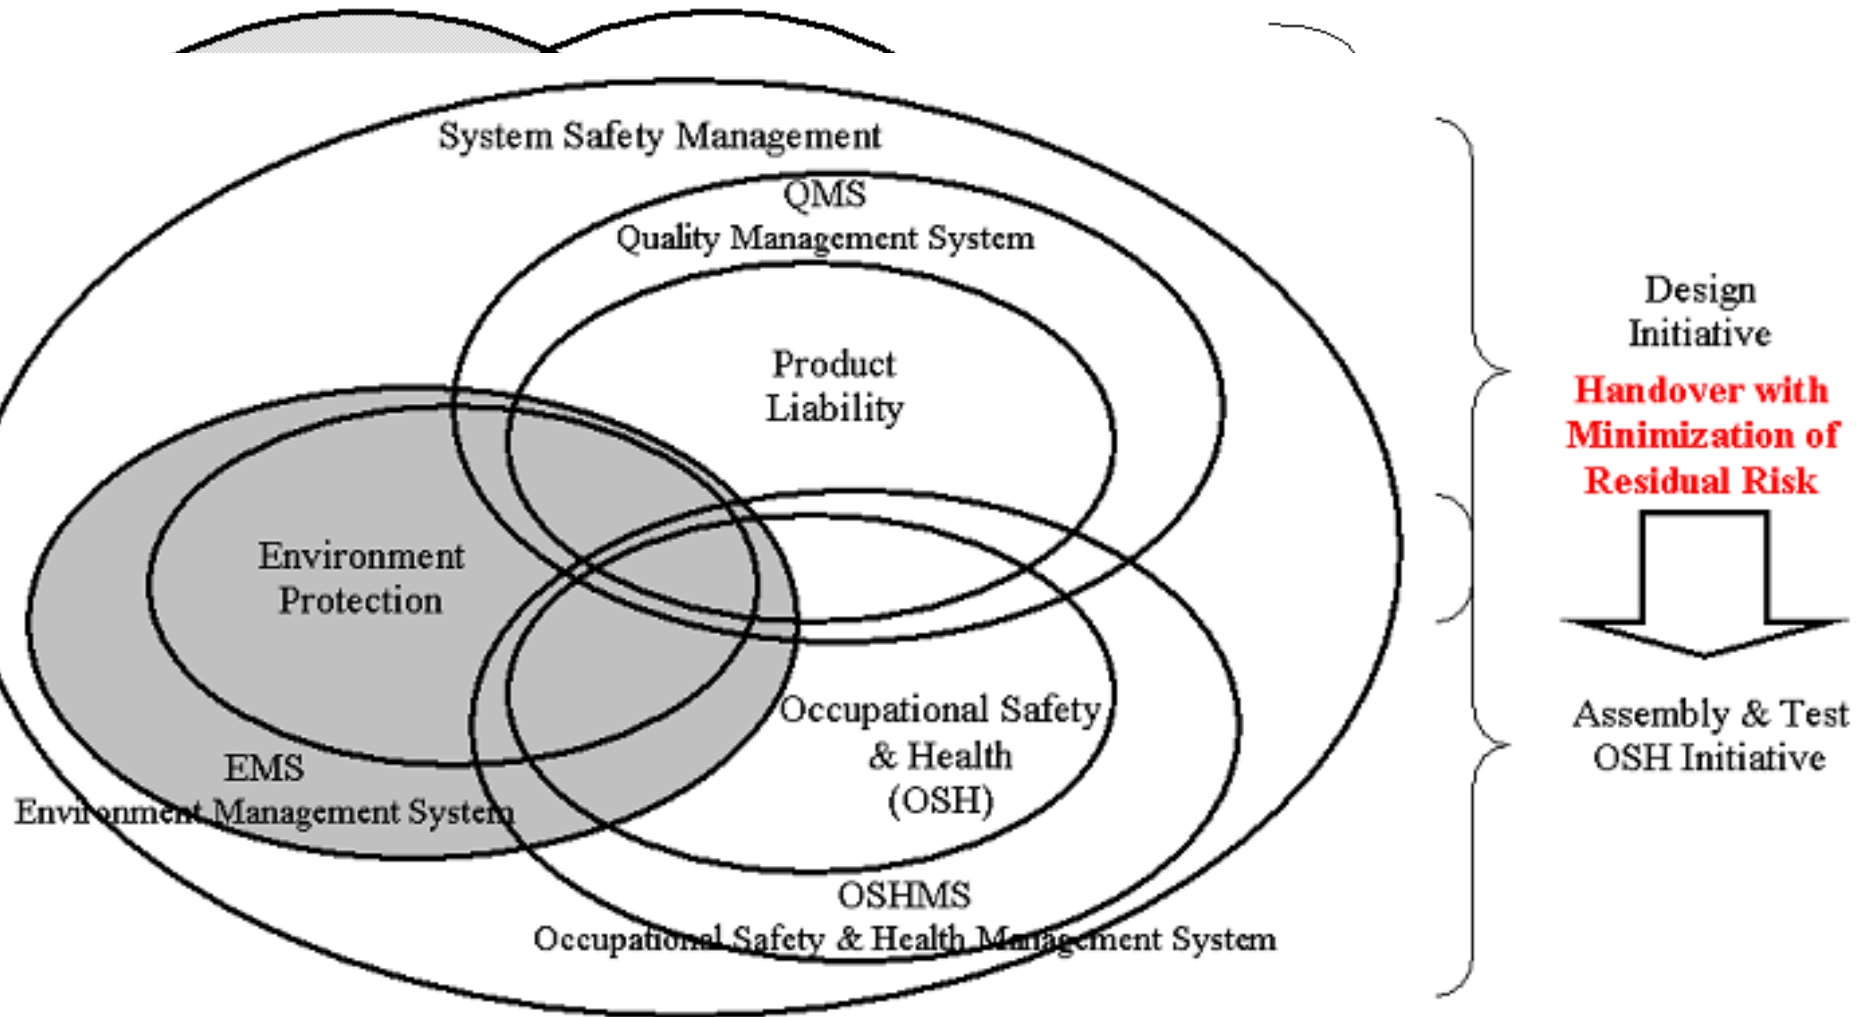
System Safety Management

QMS
Quality Management System

Product
Liability

Environment
Protection

EMS
Environment Management System

Occupational Safety
& Health
(OSH)

OSHMS
Occupational Safety & Health Management System

Design
Initiative

Handover with
Minimization of
Residual Risk

Assembly & Test
OSH Initiative